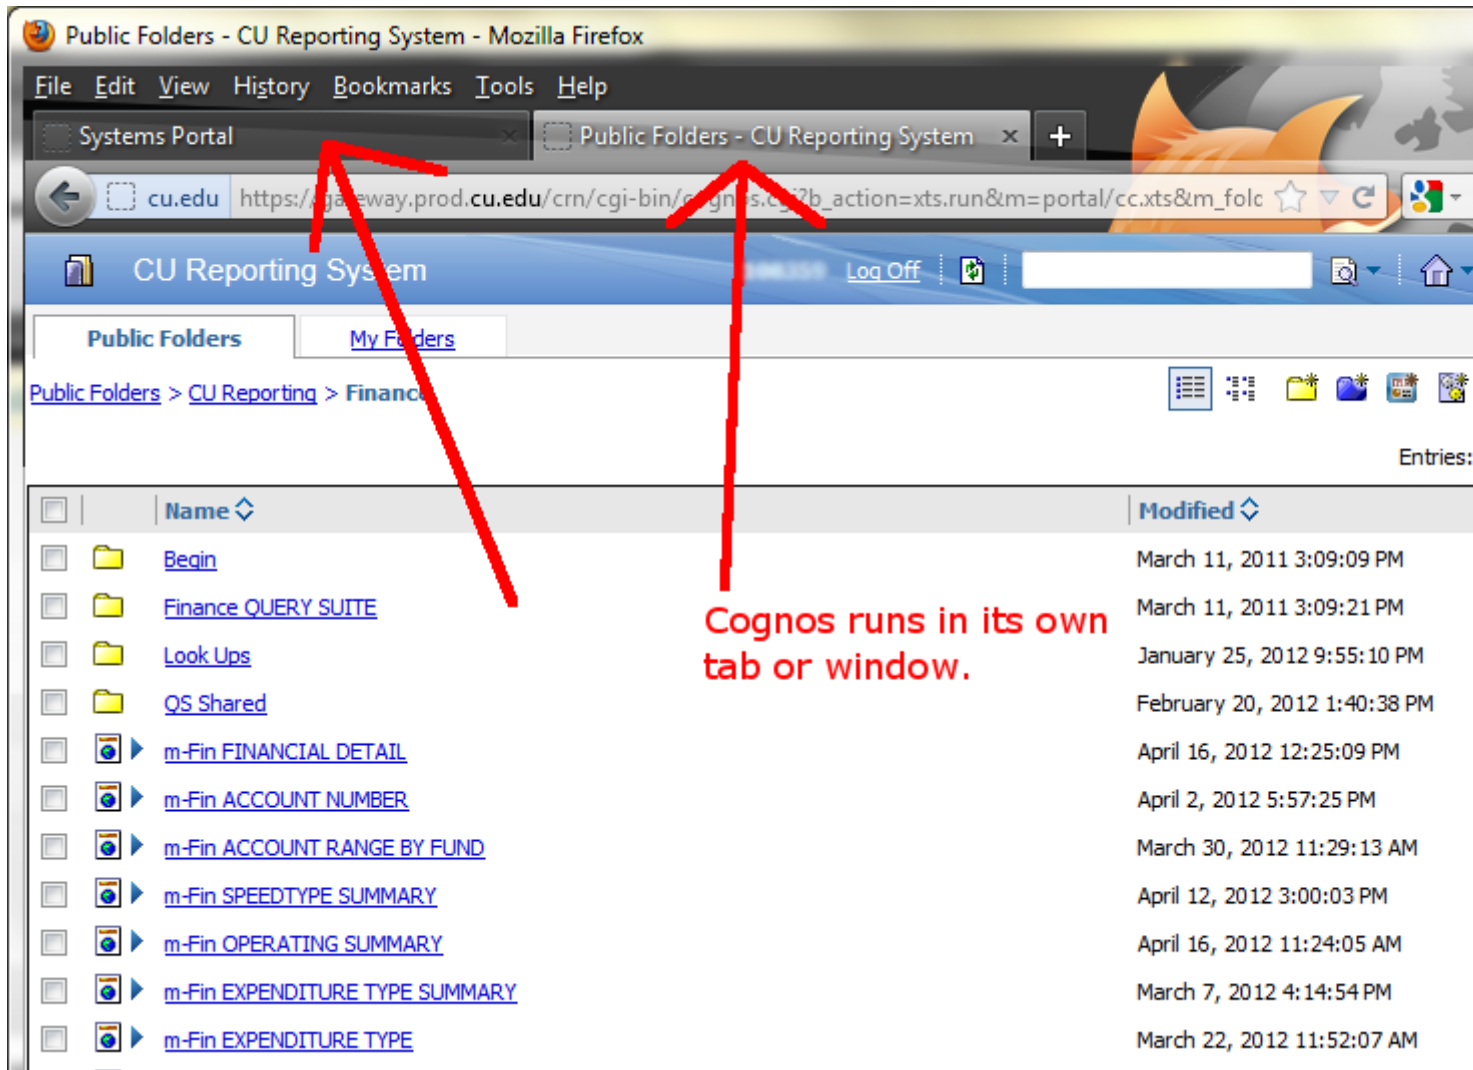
Public Folders - CU Reporting System - Mozilla Firefox

File Edit View History Bookmarks Tools Help

Systems Portal

Public Folders - CU Reporting System

cu.edu https://ga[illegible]eway.prod.cu.edu/crn/cgi-bin/c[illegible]gn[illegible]s.c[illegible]?b_action=xts.run&m=portal/cc.xts&m_folc

CU Reporting Sys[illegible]em

Log Off

Public Folders

My F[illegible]ders

Public Folders > CU Reporting > Financ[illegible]

Entries:

| | | Name | Modified |
|---|---|---|---|
| | | Begin | March 11, 2011 3:09:09 PM |
| | | Finance QUERY SUITE | March 11, 2011 3:09:21 PM |
| | | Look Ups | January 25, 2012 9:55:10 PM |
| | | QS Shared | February 20, 2012 1:40:38 PM |
| | | m-Fin FINANCIAL DETAIL | April 16, 2012 12:25:09 PM |
| | | m-Fin ACCOUNT NUMBER | April 2, 2012 5:57:25 PM |
| | | m-Fin ACCOUNT RANGE BY FUND | March 30, 2012 11:29:13 AM |
| | | m-Fin SPEEDTYPE SUMMARY | April 12, 2012 3:00:03 PM |
| | | m-Fin OPERATING SUMMARY | April 16, 2012 11:24:05 AM |
| | | m-Fin EXPENDITURE TYPE SUMMARY | March 7, 2012 4:14:54 PM |
| | | m-Fin EXPENDITURE TYPE | March 22, 2012 11:52:07 AM |

Cognos runs in its own tab or window.